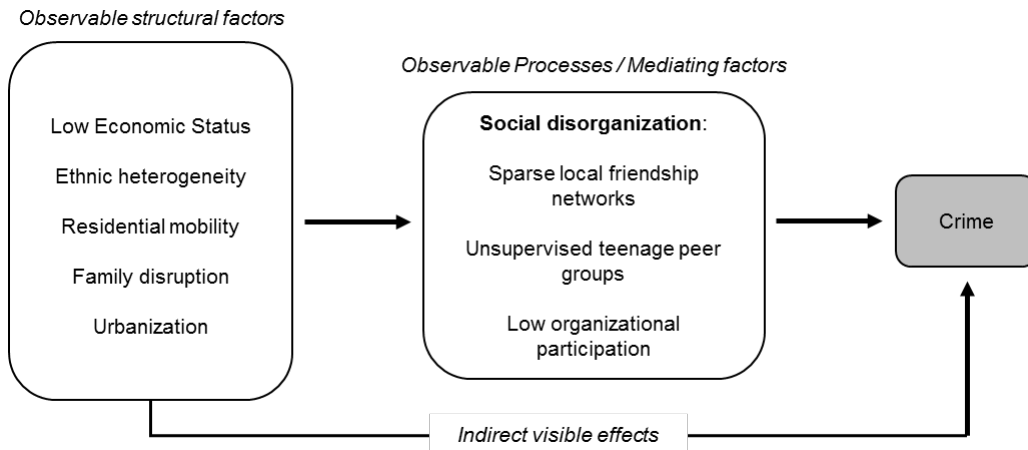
Observable structural factors

Low Economic Status

Ethnic heterogeneity

Residential mobility

Family disruption

Urbanization

Observable Processes / Mediating factors

Social disorganization:

Sparse local friendship networks

Unsupervised teenage peer groups

Low organizational participation

Crime

Indirect visible effects